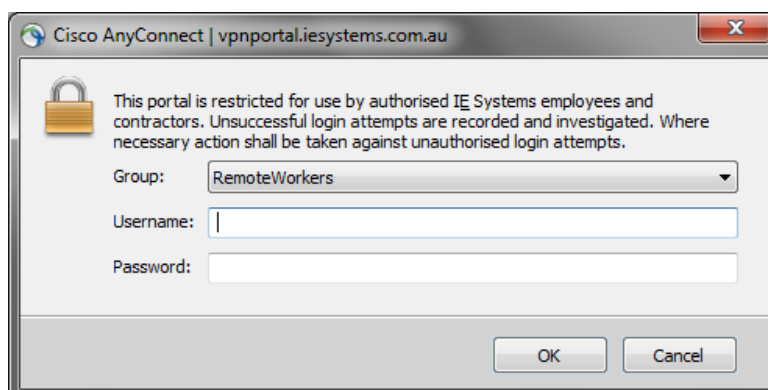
Cisco AnyConnect | vpnportal.iesystems.com.au

This portal is restricted for use by authorised IE Systems employees and contractors. Unsuccessful login attempts are recorded and investigated. Where necessary action shall be taken against unauthorised login attempts.

Group: RemoteWorkers

Username:

Password:

OK

Cancel